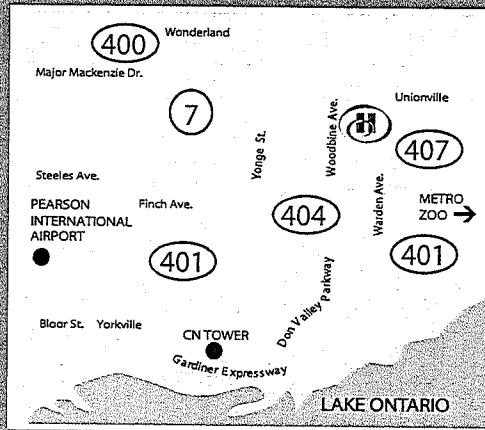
400 Wonderland

Major Mackenzie Dr.

7

Unionville

Woodbine Ave.

Yonge St.

407

Steeles Ave.

PEARSON INTERNATIONAL AIRPORT

Finch Ave.

404

Warden Ave.

METRO ZOO →

401

401

Don Valley Parkway

Bloor St. Yorkville

CN TOWER

Gardiner Expressway

LAKE ONTARIO